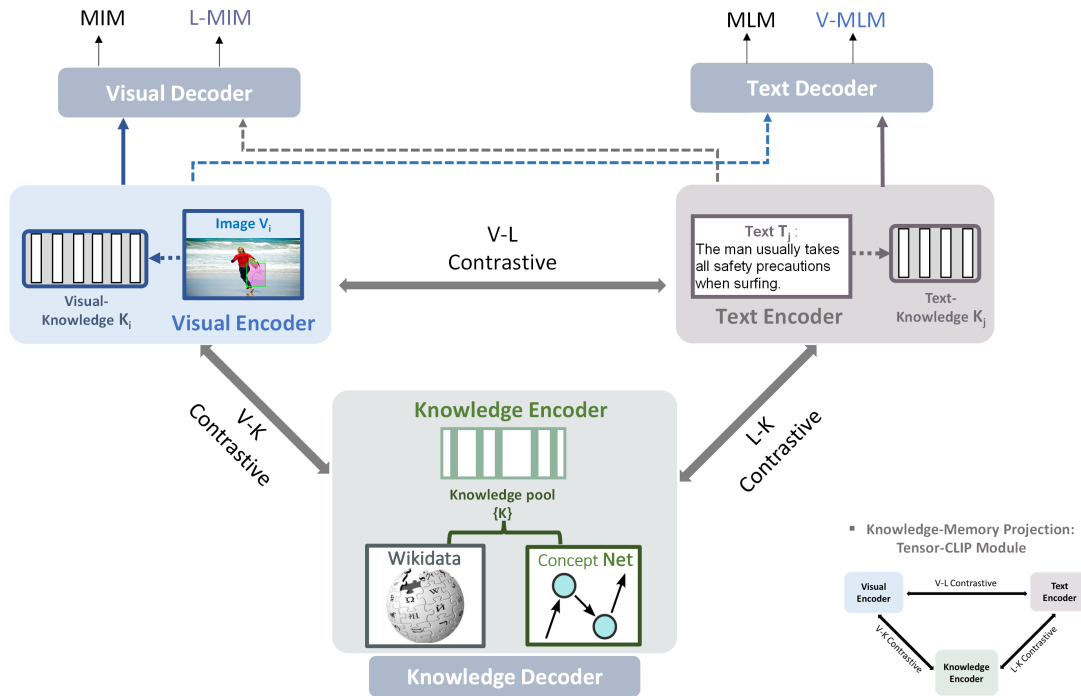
MIM L-MIM

Visual Decoder

MLM V-MLM

Text Decoder

Image $V_i$

Visual-Knowledge $K_i$

Visual Encoder

V-L Contrastive

Text $T_j$ :
The man usually takes all safety precautions when surfing.

Text Encoder

Text-Knowledge $K_j$

V-K Contrastive

Knowledge Encoder

Knowledge pool {K}

Wikidata

Concept Net

L-K Contrastive

Knowledge Decoder

Knowledge-Memory Projection: Tensor-CLIP Module

Visual Encoder

V-L Contrastive

Text Encoder

V-K Contrastive

L-K Contrastive

Knowledge Encoder